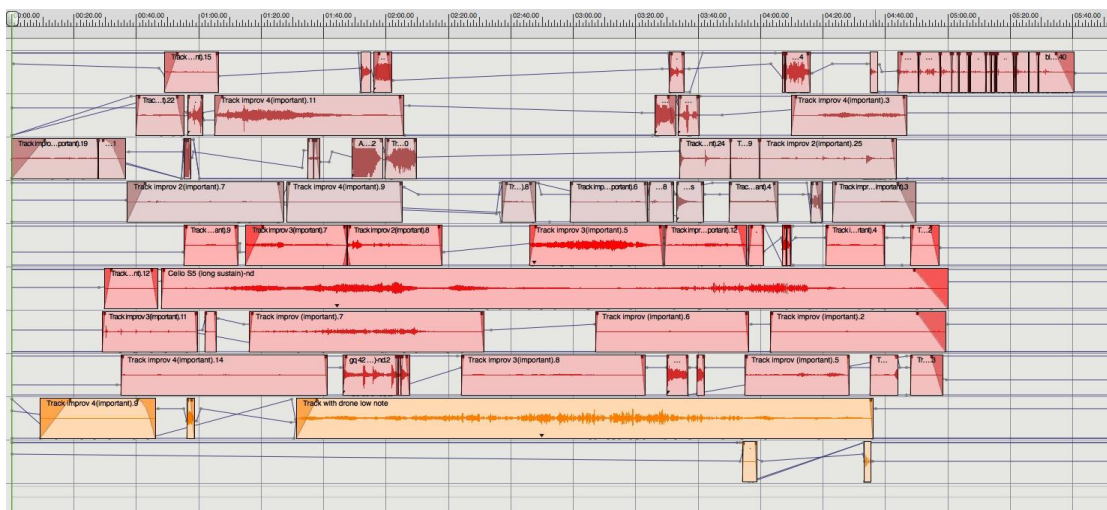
00:00.00 00:20.00 00:40.00 01:00.00 01:20.00 01:40.00 02:00.00 02:20.00 02:40.00 03:00.00 03:20.00 03:40.00 04:00.00 04:20.00 04:40.00 05:00.00 05:20.00 05:40.00

Track ...nt).15
...4
bl...40
Trac...t).22
Track improv 4(important).11
Track improv 4(important).3
Track impro...portant).19
...1
A...2
Tr...0
Track ...nt).24
T...9
Track improv 2(important).25
Track improv 2(important).7
Track improv 4(important).9
Tr...)6
Track imp...portant).6
...8
...s
Trac...ant).4
Track impr...important).3
Track ...ant).9
Track improv 3(important).7
Track improv 2(important).8
Track improv 3(important).5
Track impr...portant).12
Track i...rtant).4
T...2
Track...nt).12
Cello S5 (long sustain)-nd
Track improv 3(important).11
Track improv (important).7
Track improv (important).6
Track improv (important).2
Track improv 4(important).14
gq 42...)-nd2
Track improv 3(important).8
Track improv (important).5
T...
Tr...3
Track improv 4(important).9
Track with drone low note